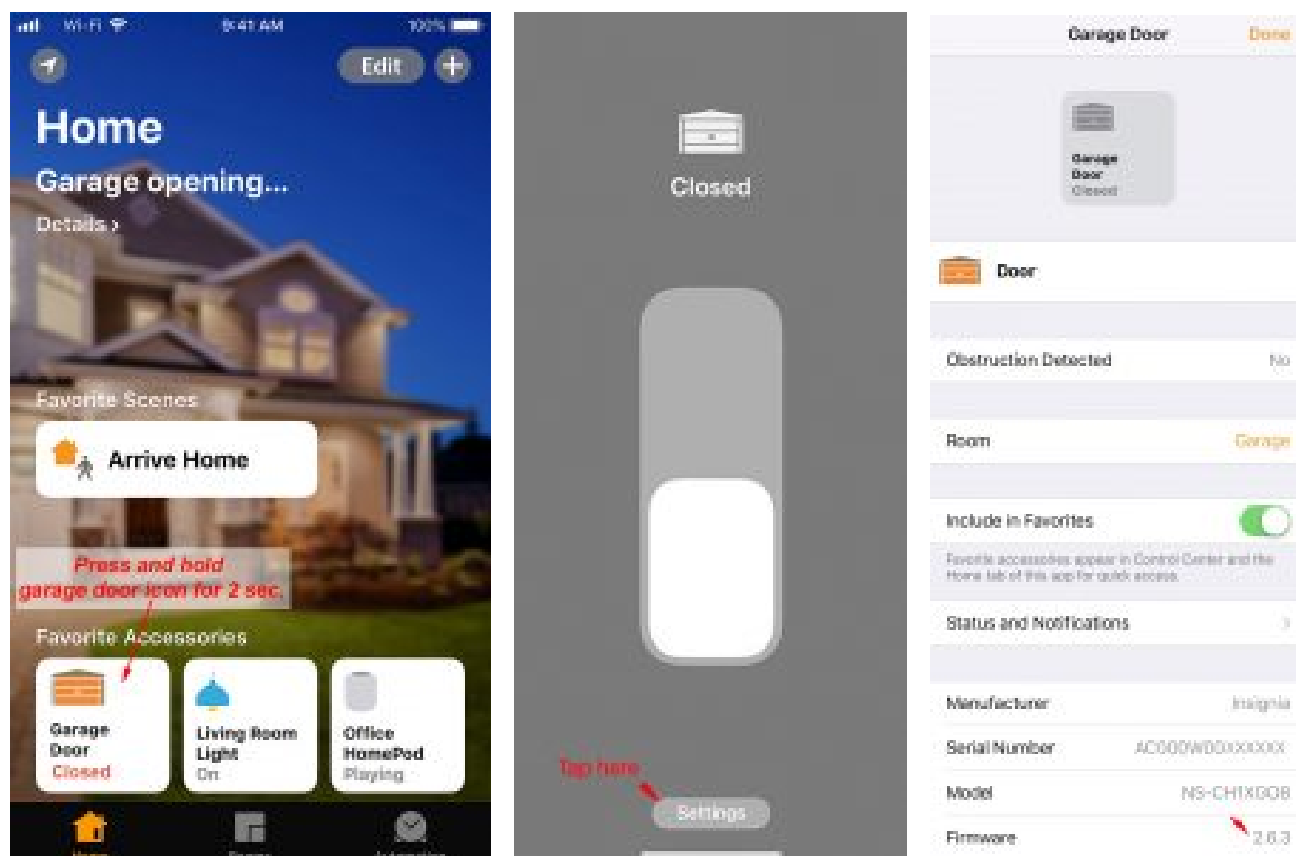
Wi-Fi 9:41 AM 100%

Edit +

Home

Garage opening...

Details ›

Favorite Scenes

Arrive Home

Press and hold garage door icon for 2 sec.

Favorite Accessories

Garage Door
Closed

Living Room Light
On

Office HomePod
Playing

Home Rooms Automation

Closed

Tap here

Settings

Garage Door Done

Garage Door Closed

Door

Obstruction Detected No

Room Garage

Include in Favorites

Favorite accessories appear in Control Center and the Home tab of this app for quick access.

Status and Notifications ›

Manufacturer Insignia

Serial Number AC000WB0XXXXXX

Model NS-CH1XGO8

Firmware 2.6.3